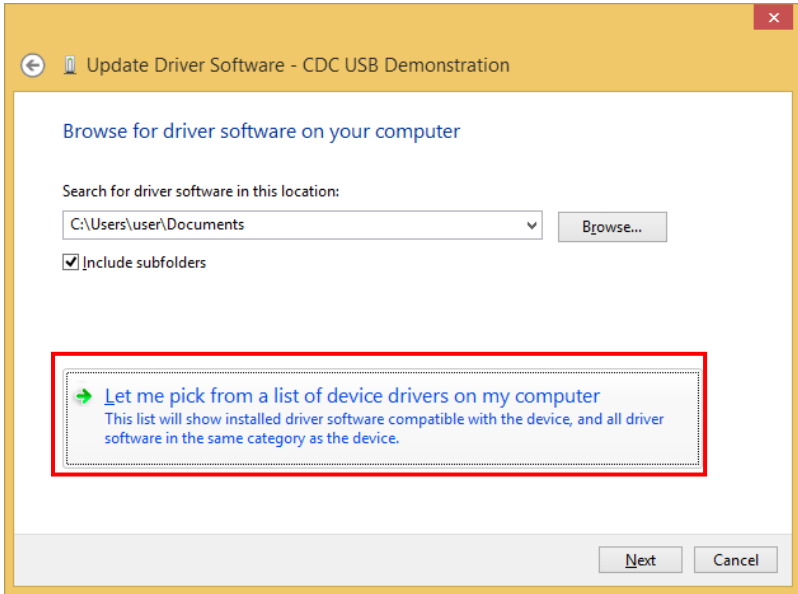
Update Driver Software - CDC USB Demonstration

Browse for driver software on your computer

Search for driver software in this location:

C:\Users\user\Documents

Browse...

Include subfolders

Let me pick from a list of device drivers on my computer
This list will show installed driver software compatible with the device, and all driver software in the same category as the device.

Next

Cancel